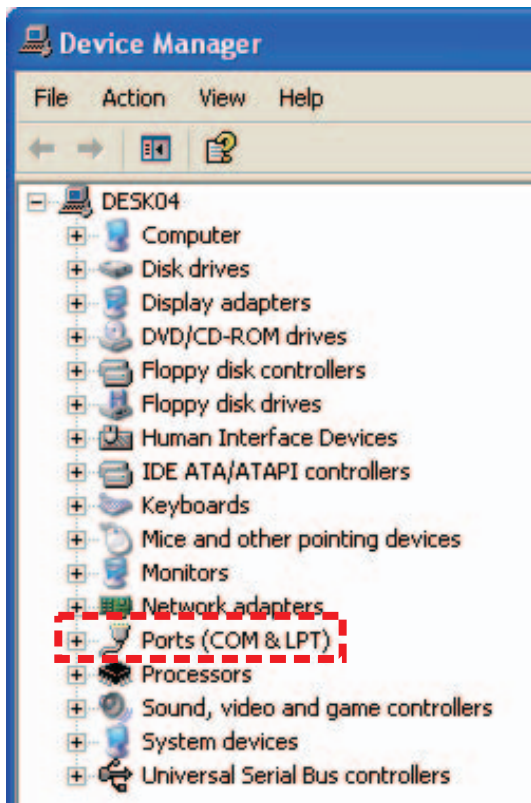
Device Manager

File Action View Help

DESK04
Computer
Disk drives
Display adapters
DVD/CD-ROM drives
Floppy disk controllers
Floppy disk drives
Human Interface Devices
IDE ATA/ATAPI controllers
Keyboards
Mice and other pointing devices
Monitors
Network adapters
Ports (COM & LPT)
Processors
Sound, video and game controllers
System devices
Universal Serial Bus controllers